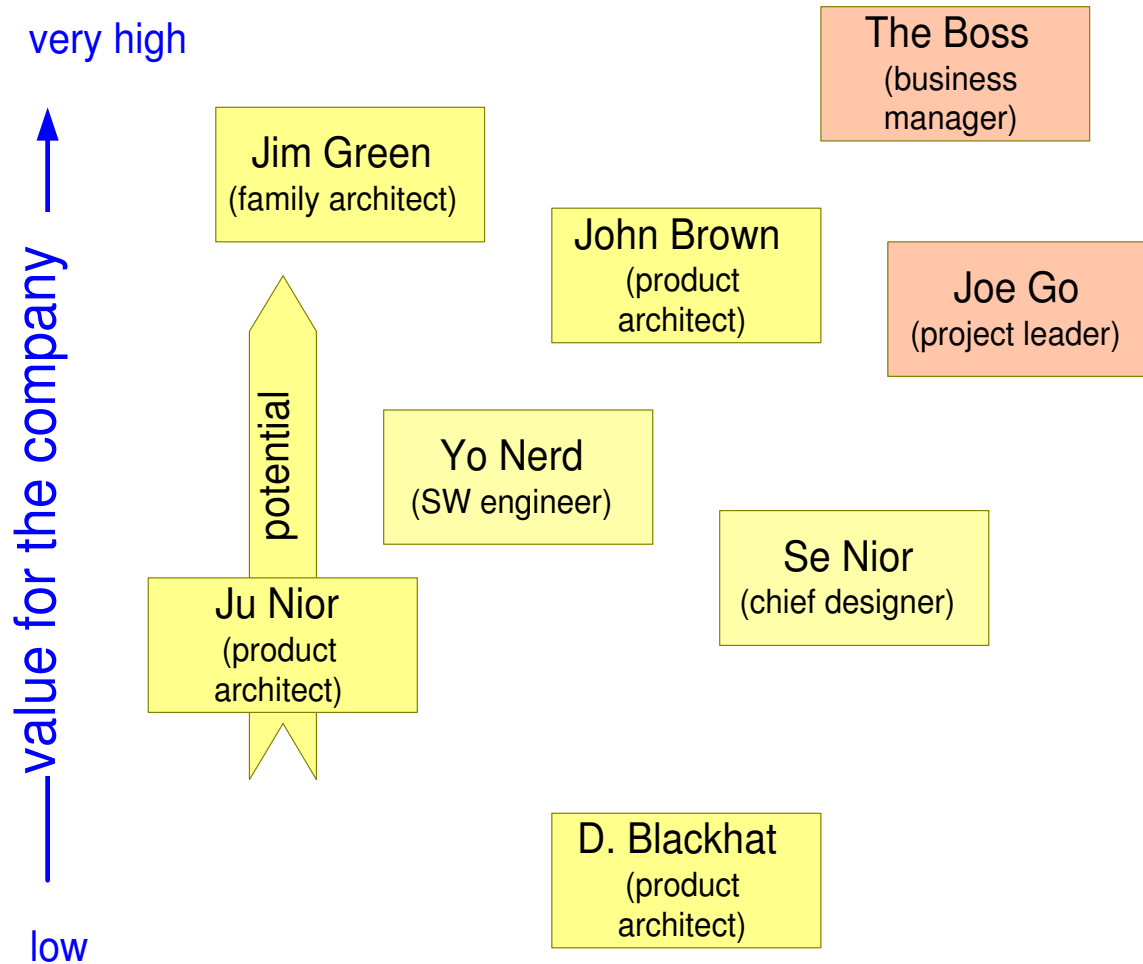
very high

value for the company

low

The Boss
(business manager)

Jim Green
(family architect)

John Brown
(product architect)

Joe Go
(project leader)

potential

Yo Nerd
(SW engineer)

Se Nior
(chief designer)

Ju Nior
(product architect)

D. Blackhat
(product architect)